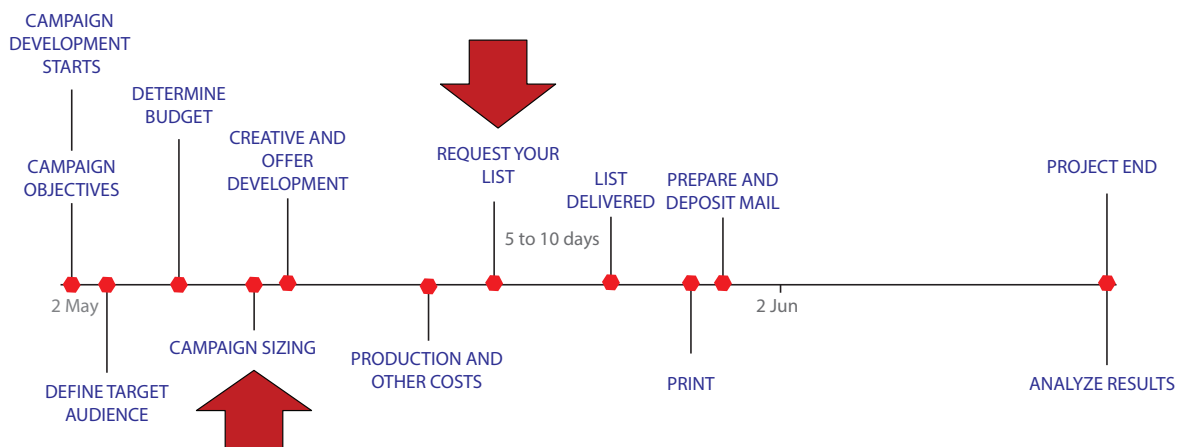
CAMPAIGN DEVELOPMENT STARTS

CAMPAIGN OBJECTIVES

DETERMINE BUDGET

CREATIVE AND OFFER DEVELOPMENT

REQUEST YOUR LIST

5 to 10 days

LIST DELIVERED

PREPARE AND DEPOSIT MAIL

PROJECT END

2 May

2 Jun

DEFINE TARGET AUDIENCE

CAMPAIGN SIZING

PRODUCTION AND OTHER COSTS

PRINT

ANALYZE RESULTS